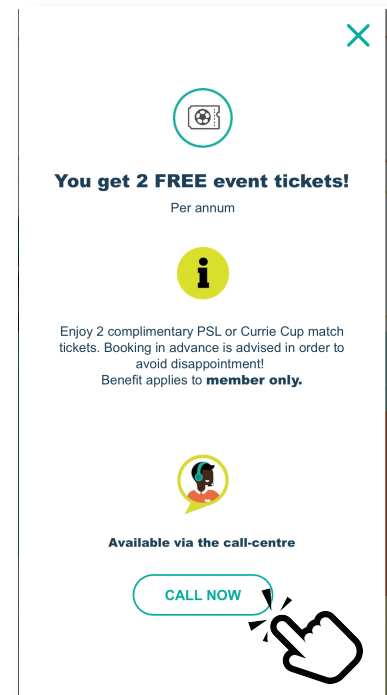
You get 2 FREE event tickets!

Per annum

i

Enjoy 2 complimentary PSL or Currie Cup match tickets. Booking in advance is advised in order to avoid disappointment!
Benefit applies to **member only.**

Available via the call-centre

CALL NOW